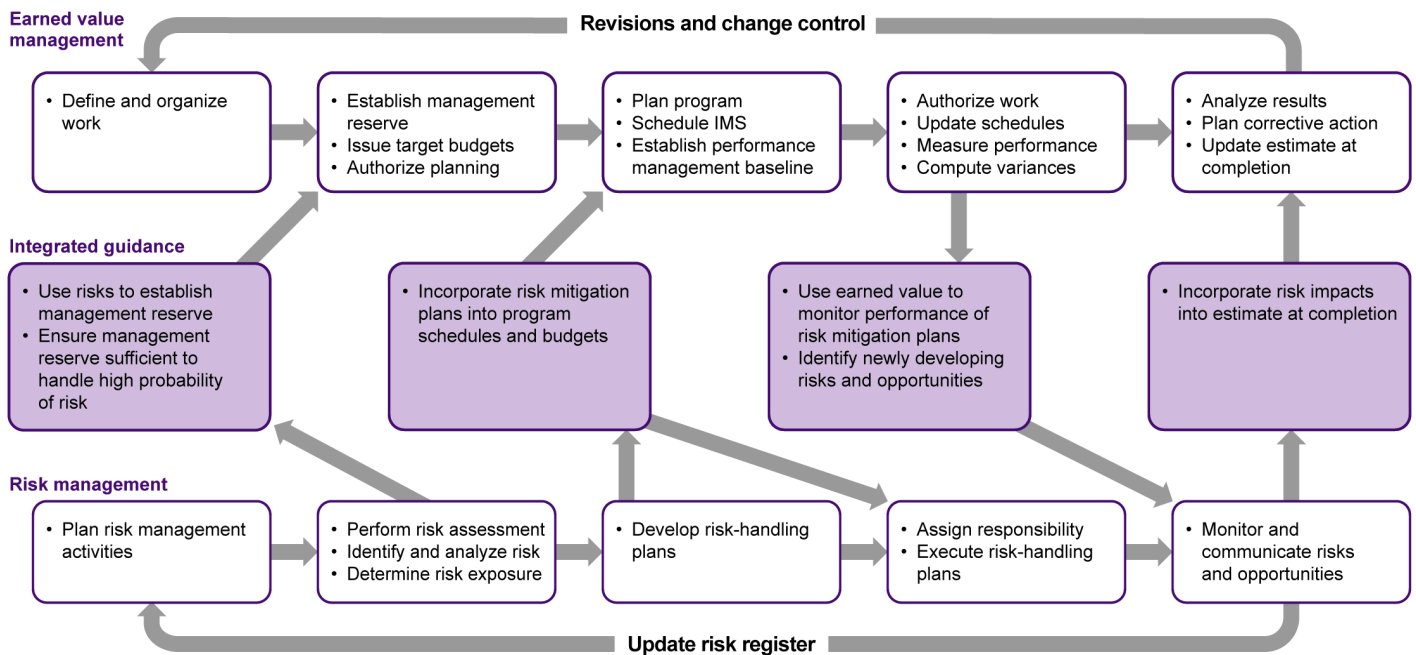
Earned value management

Revisions and change control

- Define and organize work

- Establish management reserve
- Issue target budgets
- Authorize planning

- Plan program
- Schedule IMS
- Establish performance management baseline

- Authorize work
- Update schedules
- Measure performance
- Compute variances

- Analyze results
- Plan corrective action
- Update estimate at completion

Integrated guidance

- Use risks to establish management reserve
- Ensure management reserve sufficient to handle high probability of risk

- Incorporate risk mitigation plans into program schedules and budgets

- Use earned value to monitor performance of risk mitigation plans
- Identify newly developing risks and opportunities

- Incorporate risk impacts into estimate at completion

Risk management

- Plan risk management activities

- Perform risk assessment
- Identify and analyze risk
- Determine risk exposure

- Develop risk-handling plans

- Assign responsibility
- Execute risk-handling plans

- Monitor and communicate risks and opportunities

Update risk register